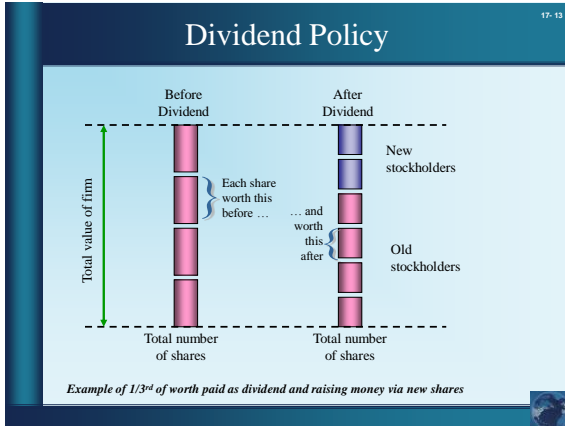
17- 13

Dividend Policy

Before Dividend

After Dividend

Total value of firm

Each share worth this before …

… and worth this after

New stockholders

Old stockholders

Total number of shares

Total number of shares

Example of 1/3$^{rd}$ of worth paid as dividend and raising money via new shares